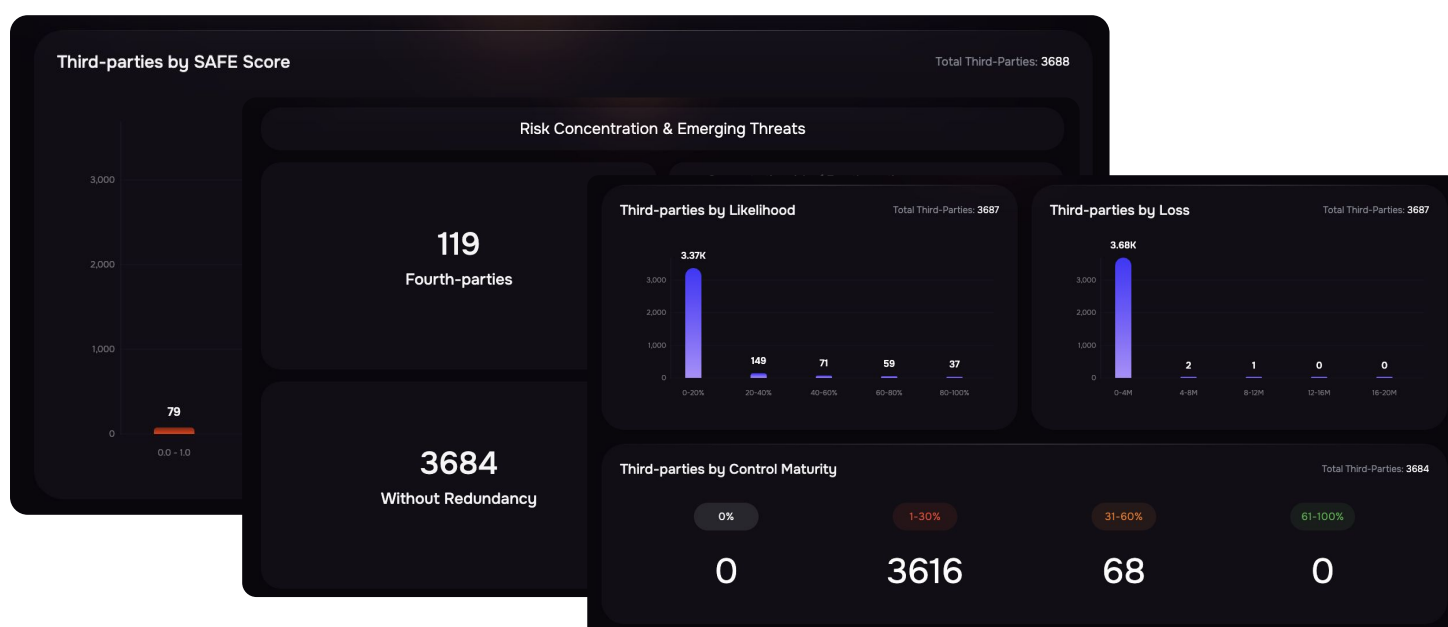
Third-parties by SAFE Score

Total Third-Parties: 3688

3,000
2,000
1,000
0

79
0.0 - 1.0

Risk Concentration & Emerging Threats

119
Fourth-parties

3684
Without Redundancy

Third-parties by Likelihood

Total Third-Parties: 3687

3.37K
3,000
2,000
1,000
0
149
71
59
37
0-20%
20-40%
40-60%
60-80%
80-100%

Third-parties by Loss

Total Third-Parties: 3687

3.68K
3,000
2,000
1,000
0
2
1
0
0
0-4M
4-8M
8-12M
12-16M
16-20M

Third-parties by Control Maturity

Total Third-Parties: 3684

0%
1-30%
31-60%
61-100%

0
3616
68
0